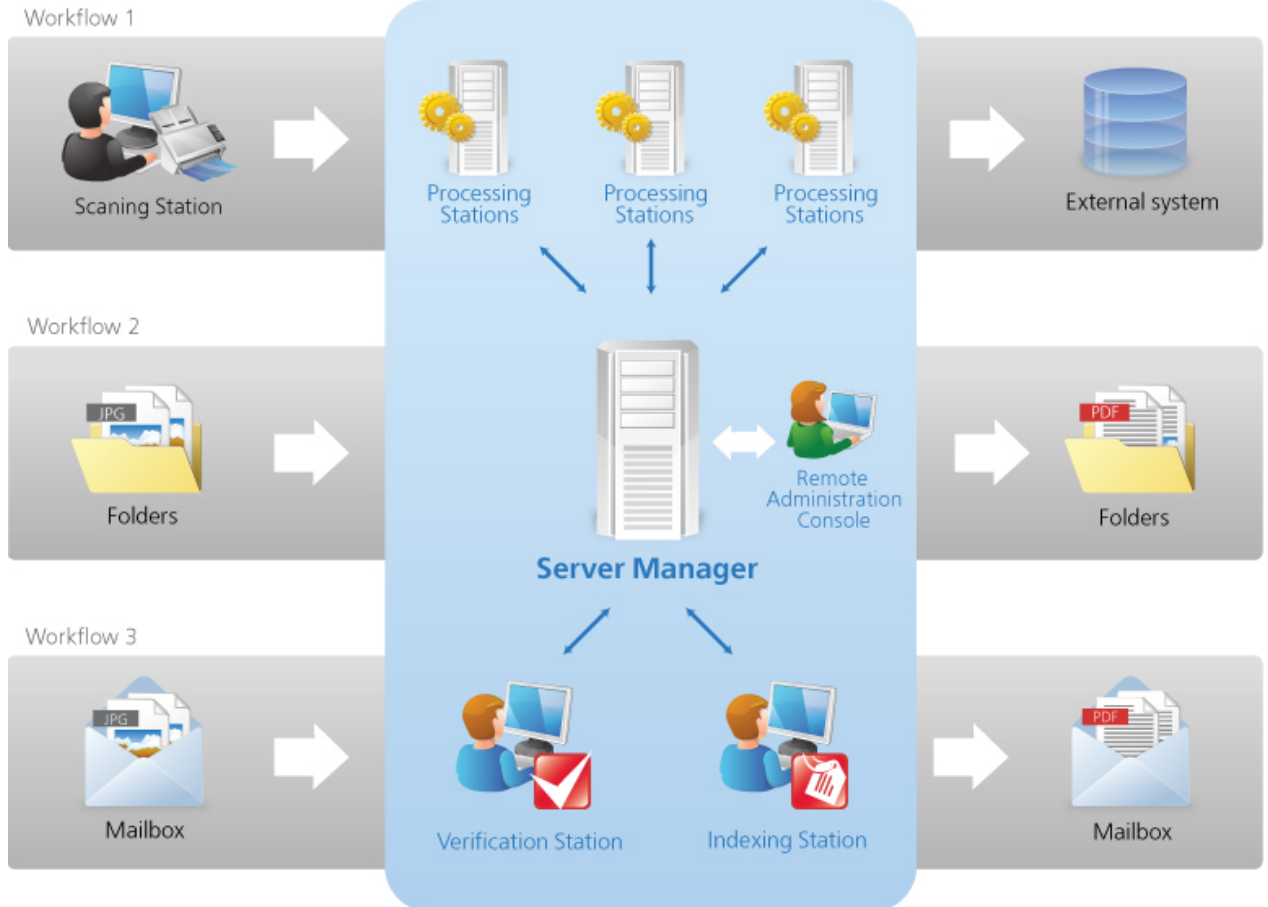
Workflow 1

Scaning Station

Processing Stations

Processing Stations

Processing Stations

External system

Workflow 2

JPG

Folders

Server Manager

Remote Administration Console

PDF

Folders

Workflow 3

JPG

Mailbox

Verification Station

Indexing Station

PDF

Mailbox